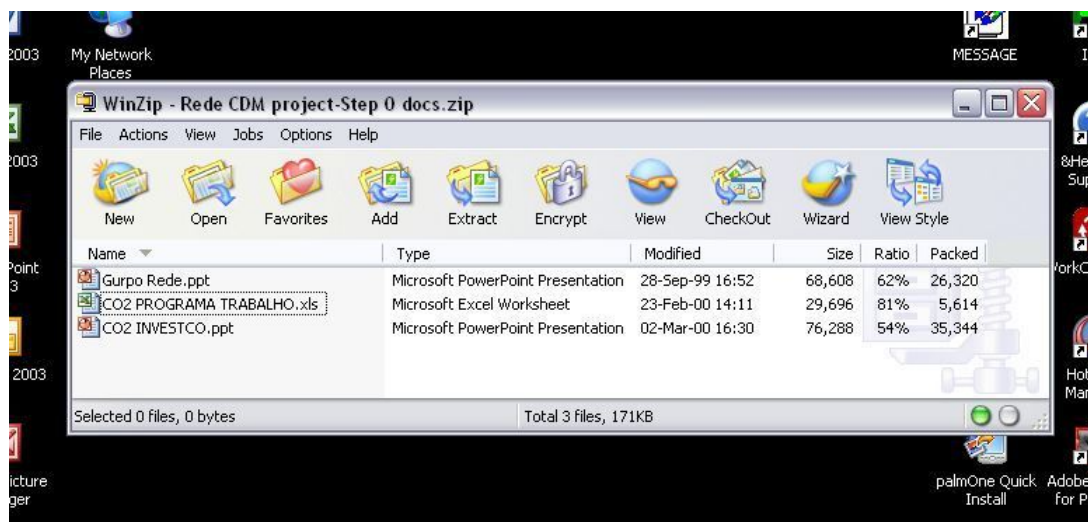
2003

My Network Places

MESSAGE

I

WinZip - Rede CDM project-Step 0 docs.zip

File Actions View Jobs Options Help

New Open Favorites Add Extract Encrypt View CheckOut Wizard View Style

| Name | Type | Modified | Size | Ratio | Packed |
|---|---|---|---|---|---|
| Gurpo Rede.ppt | Microsoft PowerPoint Presentation | 28-Sep-99 16:52 | 68,608 | 62% | 26,320 |
| CO2 PROGRAMA TRABALHO.xls | Microsoft Excel Worksheet | 23-Feb-00 14:11 | 29,696 | 81% | 5,614 |
| CO2 INVESTCO.ppt | Microsoft PowerPoint Presentation | 02-Mar-00 16:30 | 76,288 | 54% | 35,344 |

Selected 0 files, 0 bytes

Total 3 files, 171KB

2003

&He Su

Point 3

orkC

2003

Hot Ma

icture ger

palmOne Quick Install

Adobe for P